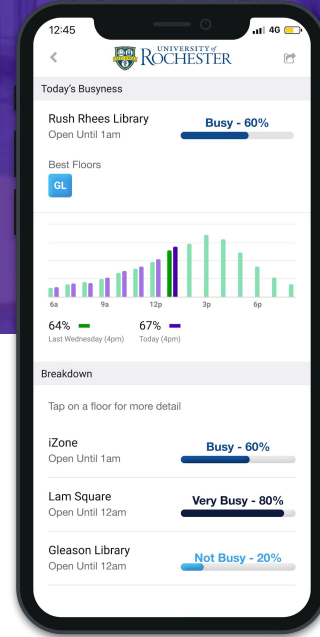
12:45
4G

UNIVERSITY of ROCHESTER

Today's Busyness

Rush Rhees Library
Open Until 1am
Busy - 60%

Best Floors
GL

6a 9a 12p 3p 6p

64%
Last Wednesday (4pm)
67%
Today (4pm)

Breakdown

Tap on a floor for more detail

iZone
Open Until 1am
Busy - 60%

Lam Square
Open Until 12am
Very Busy - 80%

Gleason Library
Open Until 12am
Not Busy - 20%